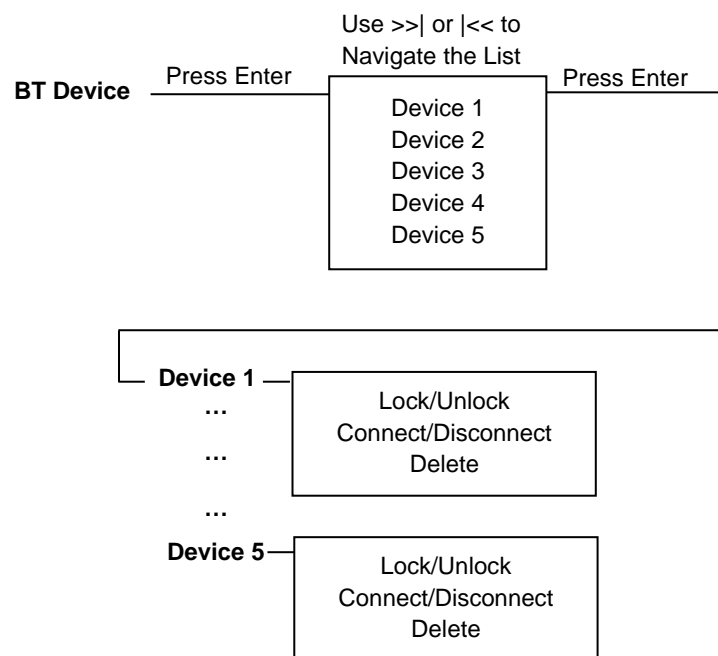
Use >>| or |<< to Navigate the List

BT Device

Press Enter

Device 1
Device 2
Device 3
Device 4
Device 5

Press Enter

Device 1

…

…

…

Lock/Unlock
Connect/Disconnect
Delete

Device 5

Lock/Unlock
Connect/Disconnect
Delete